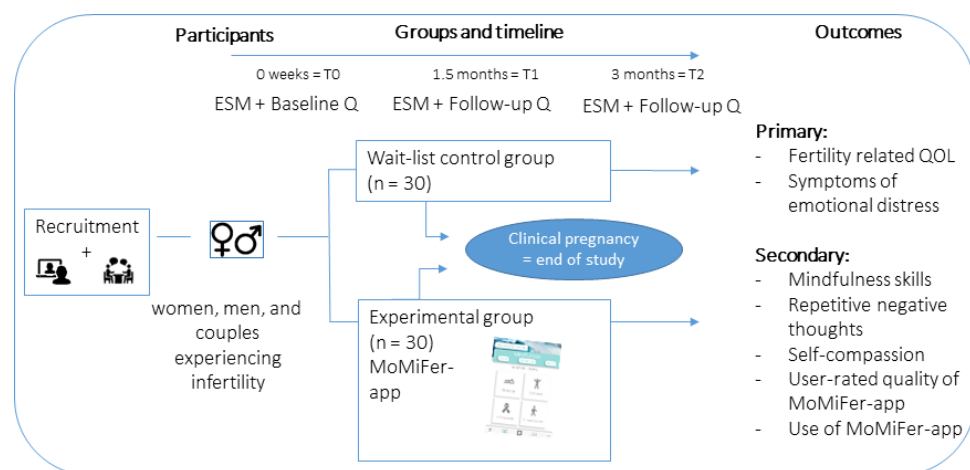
Participants

Groups and timeline

Outcomes

0 weeks = T0

1.5 months = T1

3 months = T2

ESM + Baseline Q

ESM + Follow-up Q

ESM + Follow-up Q

Recruitment

+

♀♂

women, men, and couples experiencing infertility

Wait-list control group (n = 30)

Clinical pregnancy = end of study

Experimental group (n = 30) MoMiFer-app

Primary:
- Fertility related QOL
- Symptoms of emotional distress

Secondary:
- Mindfulness skills
- Repetitive negative thoughts
- Self-compassion
- User-rated quality of MoMiFer-app
- Use of MoMiFer-app